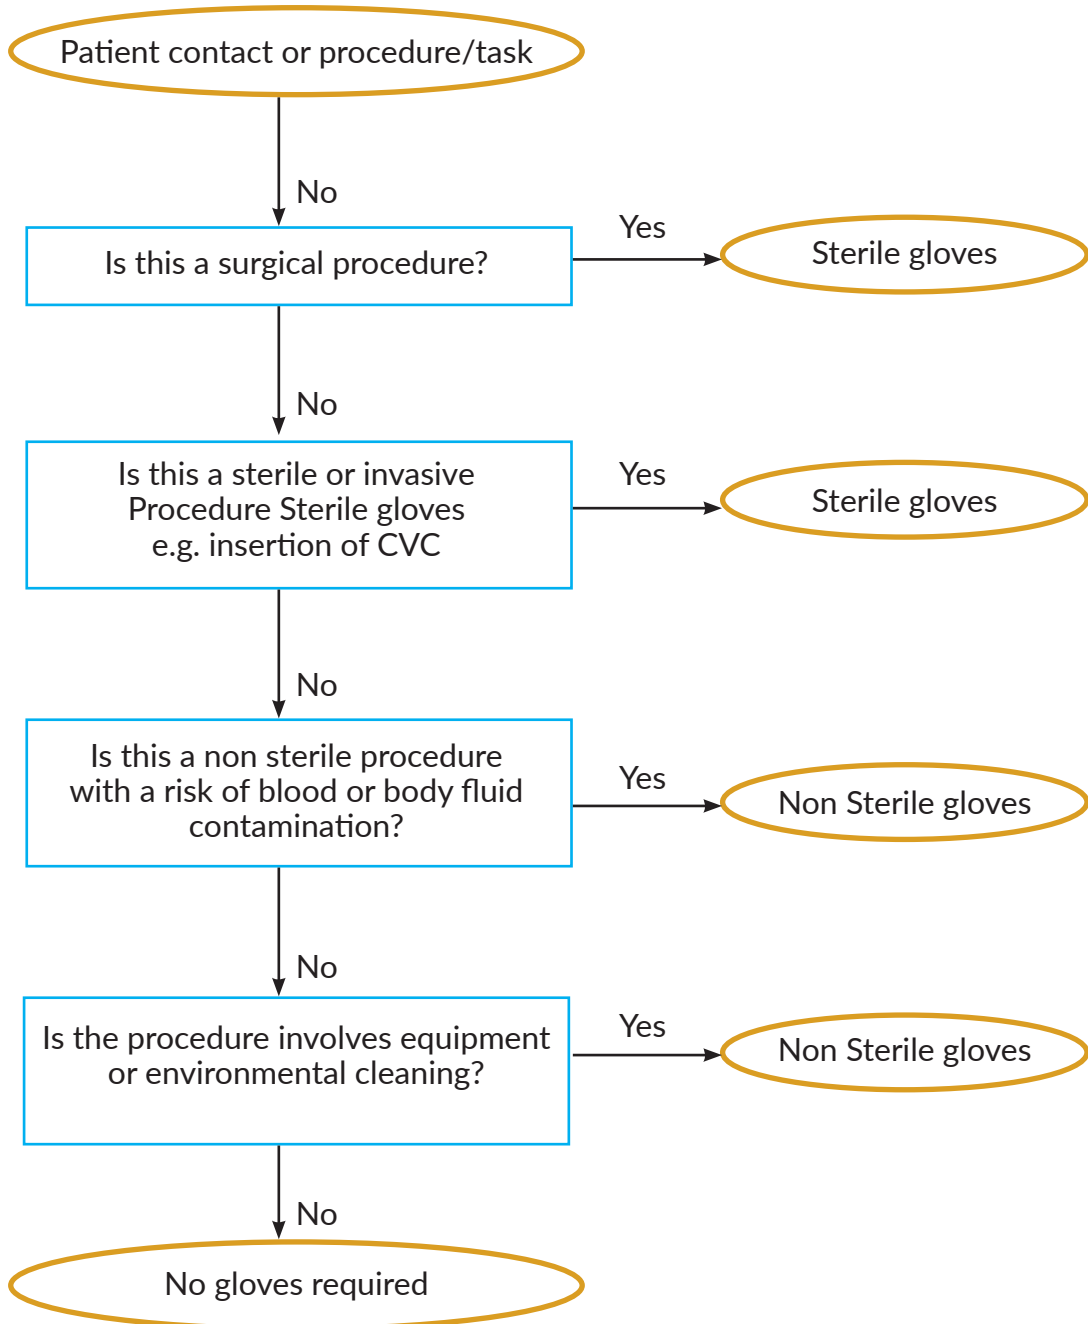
Patient contact or procedure/task

No

Is this a surgical procedure?

Yes

Sterile gloves

No

Is this a sterile or invasive Procedure Sterile gloves e.g. insertion of CVC

Yes

Sterile gloves

No

Is this a non sterile procedure with a risk of blood or body fluid contamination?

Yes

Non Sterile gloves

No

Is the procedure involves equipment or environmental cleaning?

Yes

Non Sterile gloves

No

No gloves required